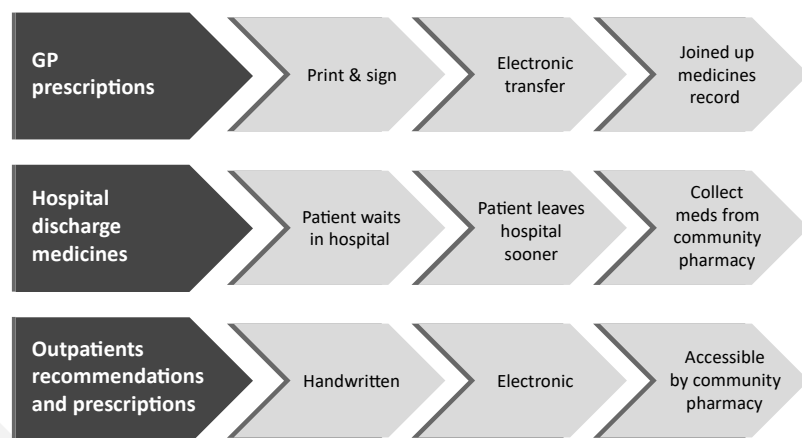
GP prescriptions

Print & sign

Electronic transfer

Joined up medicines record

Hospital discharge medicines

Patient waits in hospital

Patient leaves hospital sooner

Collect meds from community pharmacy

Outpatients recommendations and prescriptions

Handwritten

Electronic

Accessible by community pharmacy